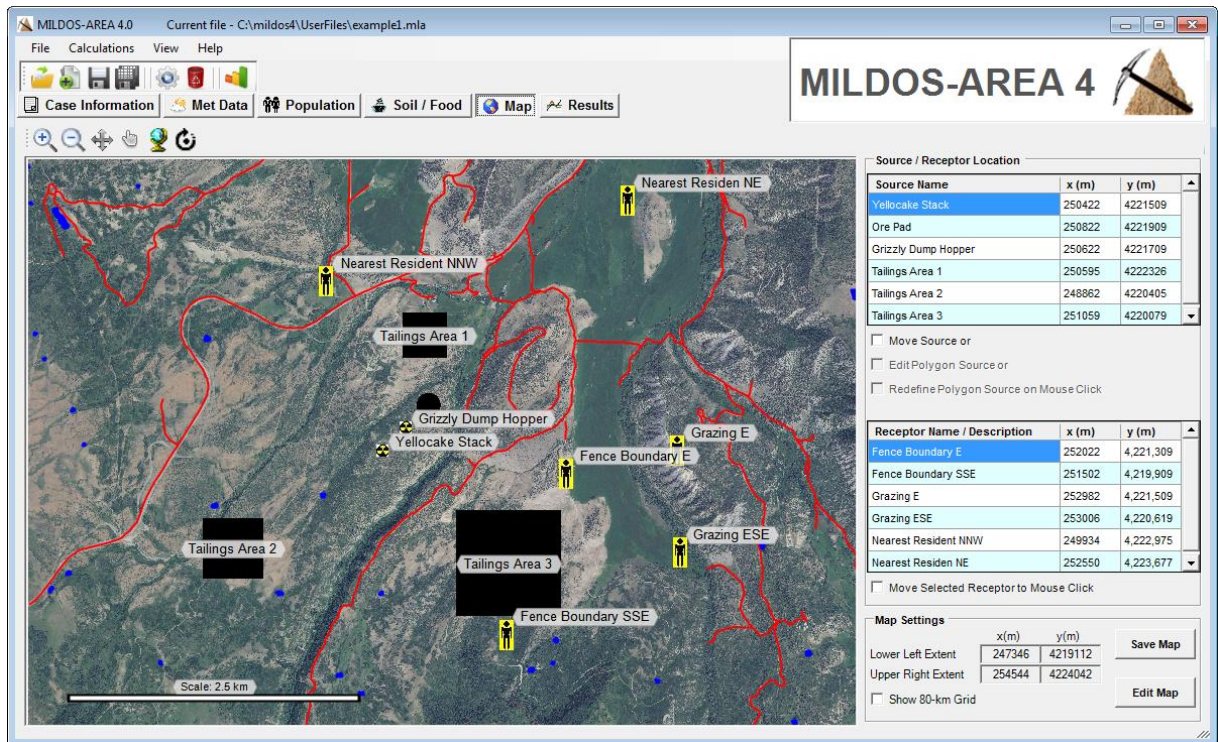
MILDOS-AREA 4.0 Current file - C:\mildos4\UserFiles\example1.mla

File Calculations View Help

Case Information Met Data Population Soil / Food Map Results

MILDOS-AREA 4

Nearest Residen NE
Nearest Resident NNW
Tailings Area 1
Grizzly Dump Hopper
Yellocake Stack
Grazing E
Fence Boundary E
Tailings Area 2
Tailings Area 3
Grazing ESE
Fence Boundary SSE
Scale: 2.5 km

Source / Receptor Location

| Source Name | x (m) | y (m) |
|---|---|---|
| Yellocake Stack | 250422 | 4221509 |
| Ore Pad | 250822 | 4221909 |
| Grizzly Dump Hopper | 250622 | 4221709 |
| Tailings Area 1 | 250595 | 4222326 |
| Tailings Area 2 | 248862 | 4220405 |
| Tailings Area 3 | 251059 | 4220079 |

Move Source or
Edit Polygon Source or
Redefine Polygon Source on Mouse Click

| Receptor Name / Description | x (m) | y (m) |
|---|---|---|
| Fence Boundary E | 252022 | 4,221,309 |
| Fence Boundary SSE | 251502 | 4,219,909 |
| Grazing E | 252982 | 4,221,509 |
| Grazing ESE | 253006 | 4,220,619 |
| Nearest Resident NNW | 249934 | 4,222,975 |
| Nearest Residen NE | 252550 | 4,223,677 |

Move Selected Receptor to Mouse Click

Map Settings

| | x(m) | y(m) |
|---|---|---|
| Lower Left Extent | 247346 | 4219112 |
| Upper Right Extent | 254544 | 4224042 |

Save Map
Show 80-km Grid
Edit Map